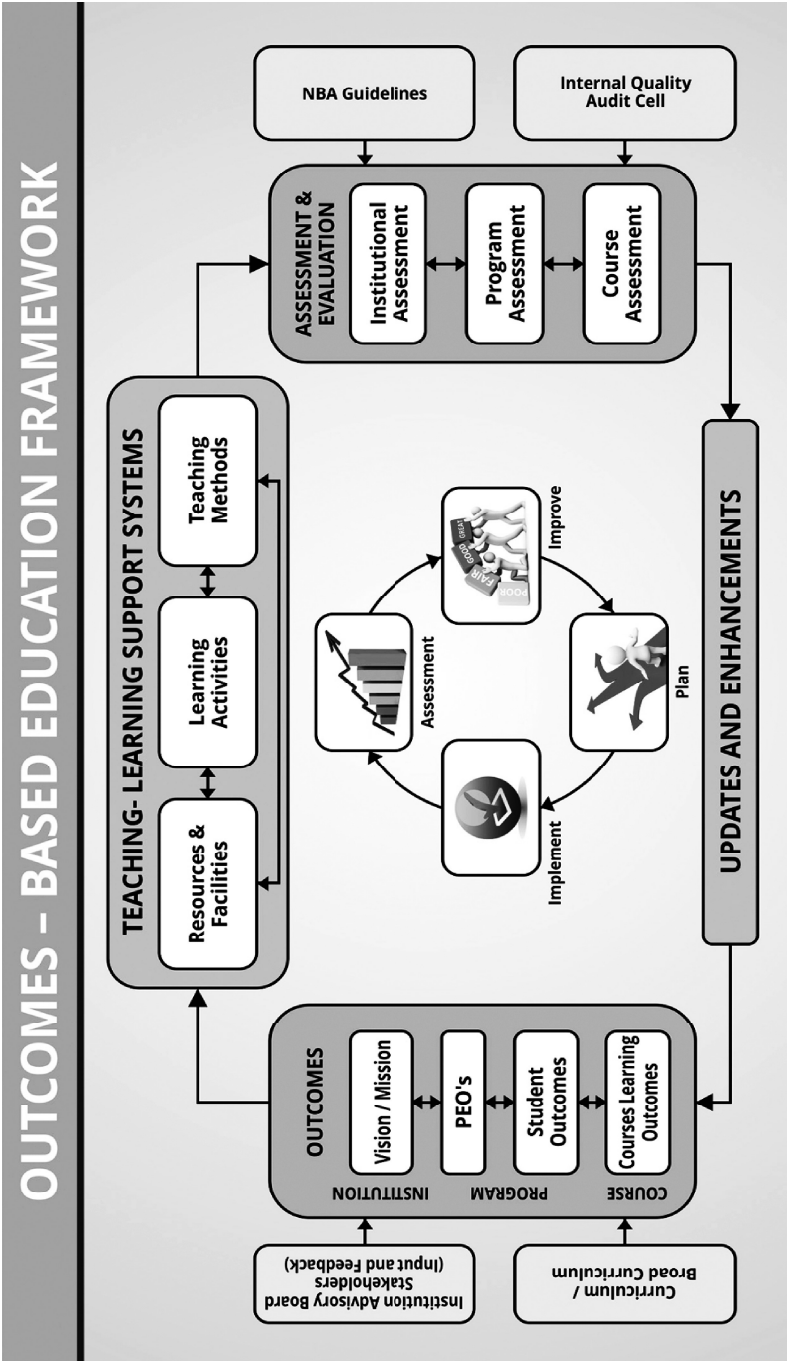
OUTCOMES – BASED EDUCATION FRAMEWORK

TEACHING- LEARNING SUPPORT SYSTEMS

Resources & Facilities

Learning Activities

Teaching Methods

NBA Guidelines

Internal Quality Audit Cell

ASSESSMENT & EVALUATION

Institutional Assessment

Program Assessment

Course Assessment

Assessment

Improve

GREAT

GOOD

FAIR

POOR

Implement

Plan

UPDATES AND ENHANCEMENTS

Institution Advisory Board Stakeholders (Input and Feedback)

Curriculum / Broad Curriculum

OUTCOMES

INSTITUTION

PROGRAM

COURSE

Vision / Mission

PEO's

Student Outcomes

Courses Learning Outcomes